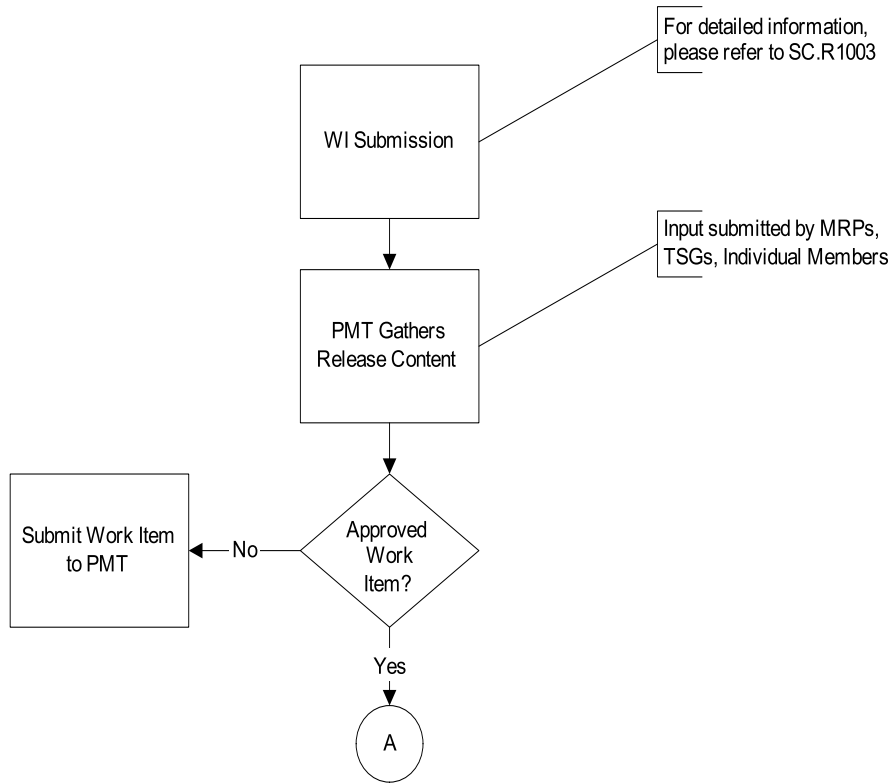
For detailed information, please refer to SC.R1003

WI Submission

Input submitted by MRPs, TSGs, Individual Members

PMT Gathers Release Content

Submit Work Item to PMT

No

Approved Work Item?

Yes

A